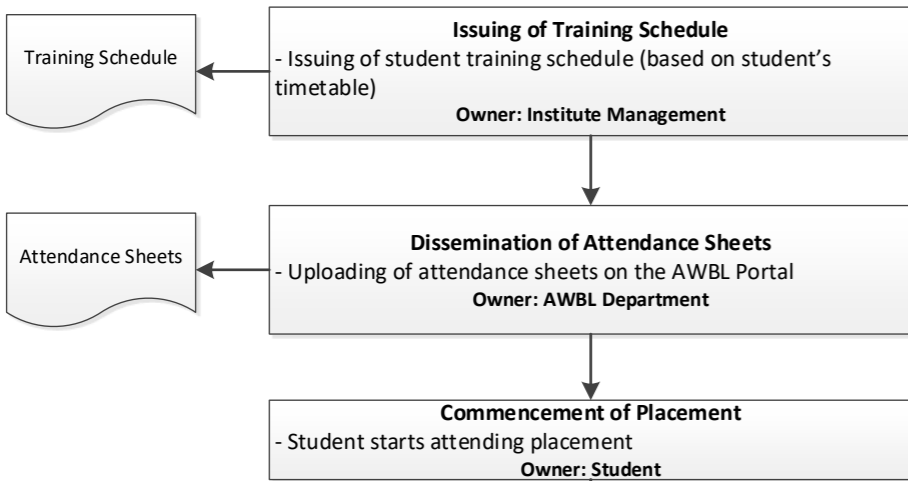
Issuing of Training Schedule
- Issuing of student training schedule (based on student's timetable)
Owner: Institute Management

Training Schedule

Dissemination of Attendance Sheets
- Uploading of attendance sheets on the AWBL Portal
Owner: AWBL Department

Attendance Sheets

Commencement of Placement
- Student starts attending placement
Owner: Student